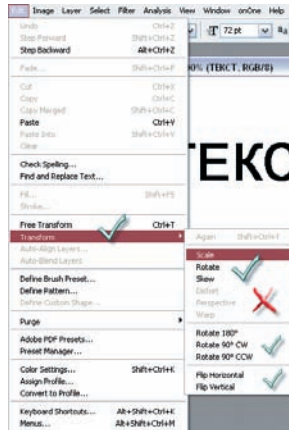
Edit Image Layer Select Filter Analysis View Window onOne Help

T 72 pt

0% (ТЕКСТ, RGB/8)

ТЕКС

Undo Ctrl+Z
Step Forward Shift+Ctrl+Z
Step Backward Alt+Ctrl+Z

Fade... Shift+Ctrl+F

Cut Ctrl+X
Copy Ctrl+C
Copy Merged Shift+Ctrl+C
Paste Ctrl+V
Paste Into Shift+Ctrl+V
Clear

Check Spelling...
Find and Replace Text...

Fill... Shift+F5
Stroke...

Free Transform Ctrl+T
Transform
Auto-Align Layers...
Auto-Blend Layers...

Define Brush Preset...
Define Pattern...
Define Custom Shape...

Purge

Adobe PDF Presets...
Preset Manager...

Color Settings... Shift+Ctrl+K
Assign Profile...
Convert to Profile...

Keyboard Shortcuts... Alt+Shift+Ctrl+K
Menus... Alt+Shift+Ctrl+M

Again Shift+Ctrl+T

Scale
Rotate
Skew
Distort
Perspective
Warp

Rotate 180°
Rotate 90° CW
Rotate 90° CCW

Flip Horizontal
Flip Vertical